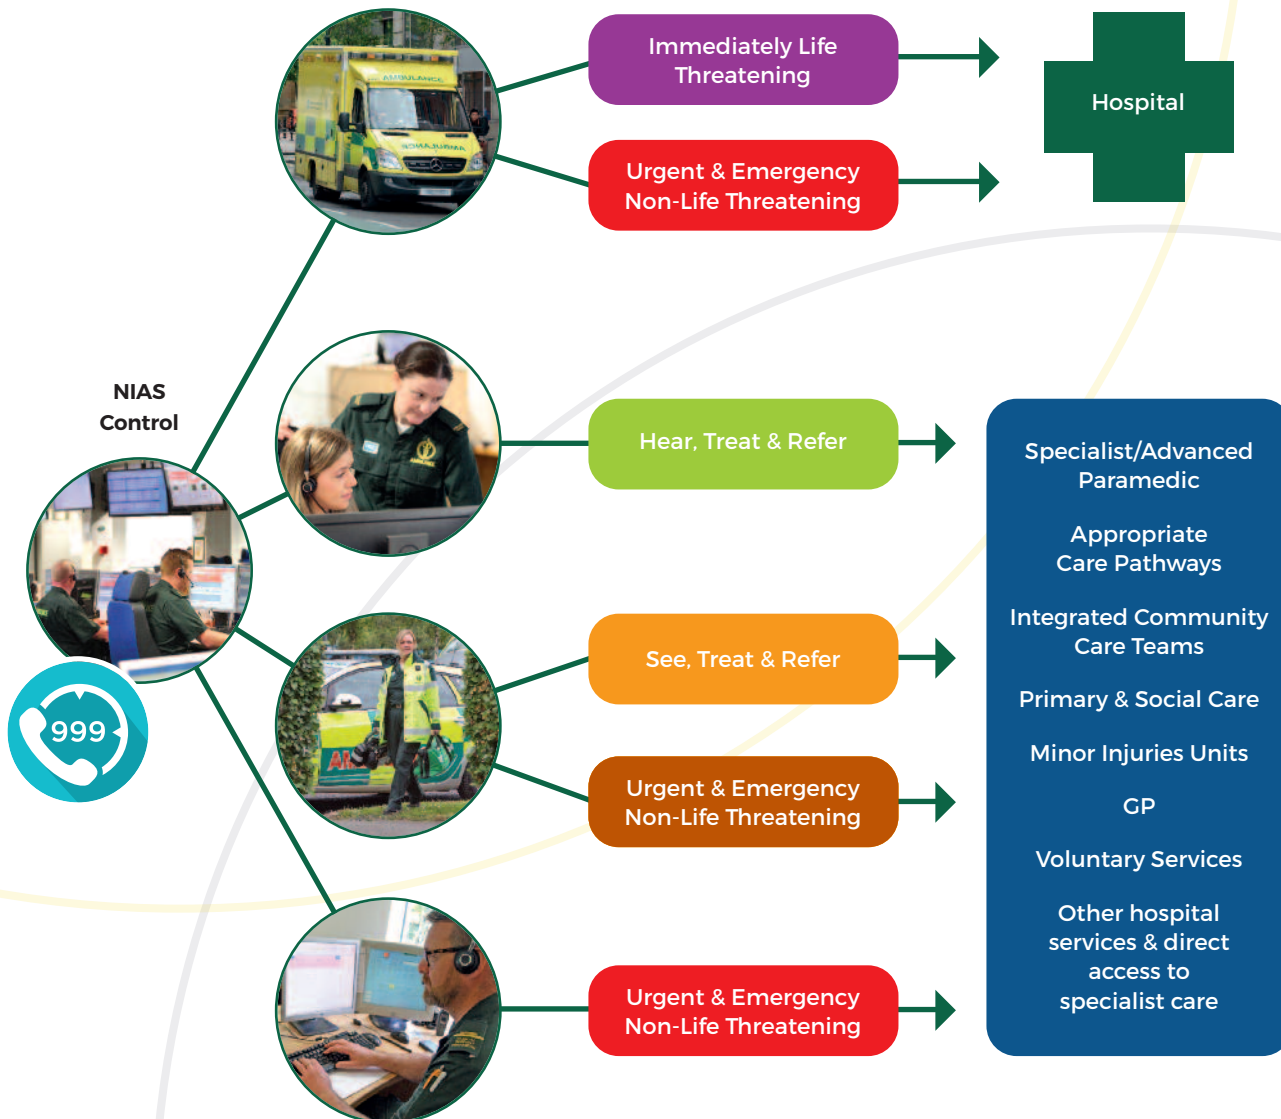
Immediately Life Threatening

Hospital

Urgent & Emergency Non-Life Threatening

NIAS Control

Hear, Treat & Refer

999

See, Treat & Refer

Urgent & Emergency Non-Life Threatening

Urgent & Emergency Non-Life Threatening

Specialist/Advanced Paramedic

Appropriate Care Pathways

Integrated Community Care Teams

Primary & Social Care

Minor Injuries Units

GP

Voluntary Services

Other hospital services & direct access to specialist care